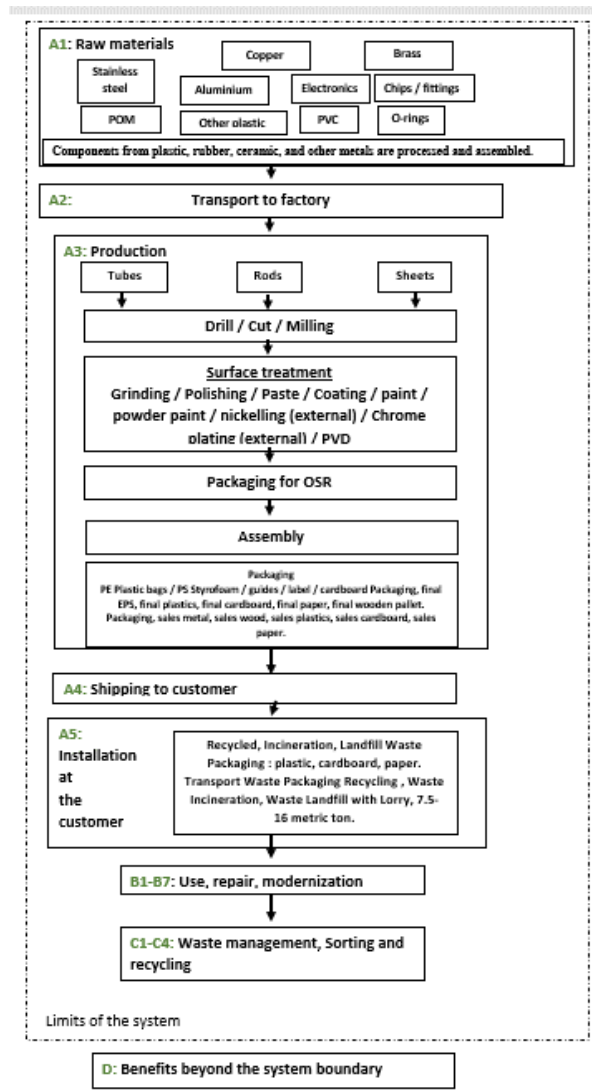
A1: Raw materials

Copper

Brass

Stainless steel

Aluminium

Electronics

Chips / fittings

POM

Other plastic

PVC

O-rings

Components from plastic, rubber, ceramic, and other metals are processed and assembled.

A2: Transport to factory

A3: Production

Tubes

Rods

Sheets

Drill / Cut / Milling

Surface treatment
Grinding / Polishing / Paste / Coating / paint / powder paint / nickelling (external) / Chrome plating (external) / PVD

Packaging for OSR

Assembly

Packaging
PE Plastic bags / PS Styrofoam / guides / label / cardboard Packaging, final EPS, final plastics, final cardboard, final paper, final wooden pallet. Packaging, sales metal, sales wood, sales plastics, sales cardboard, sales paper.

A4: Shipping to customer

A5: Installation at the customer

Recycled, Incineration, Landfill Waste Packaging : plastic, cardboard, paper. Transport Waste Packaging Recycling , Waste Incineration, Waste Landfill with Lorry, 7.5-16 metric ton.

B1-B7: Use, repair, modernization

C1-C4: Waste management, Sorting and recycling

Limits of the system

D: Benefits beyond the system boundary